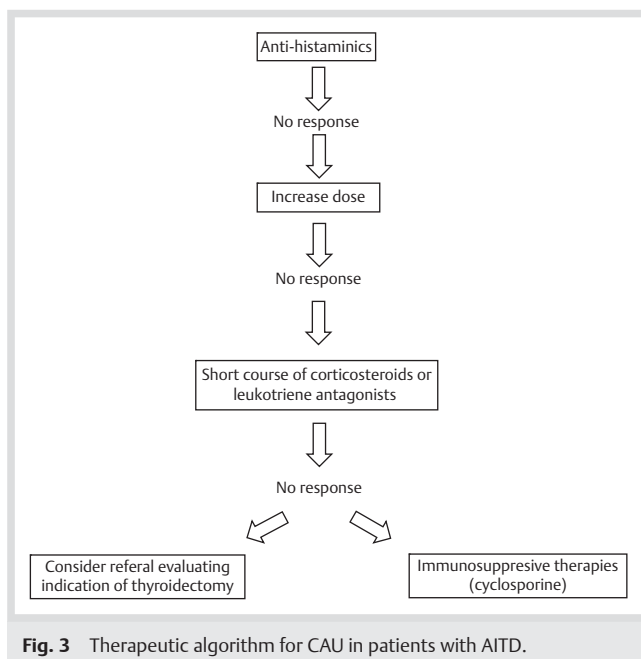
Anti-histaminics

No response

Increase dose

No response

Short course of corticosteroids or leukotriene antagonists

No response

Consider referal evaluating indication of thyroidectomy

Immunosuppresive therapies (cyclosporine)

**Fig. 3** Therapeutic algorithm for CAU in patients with AITD.